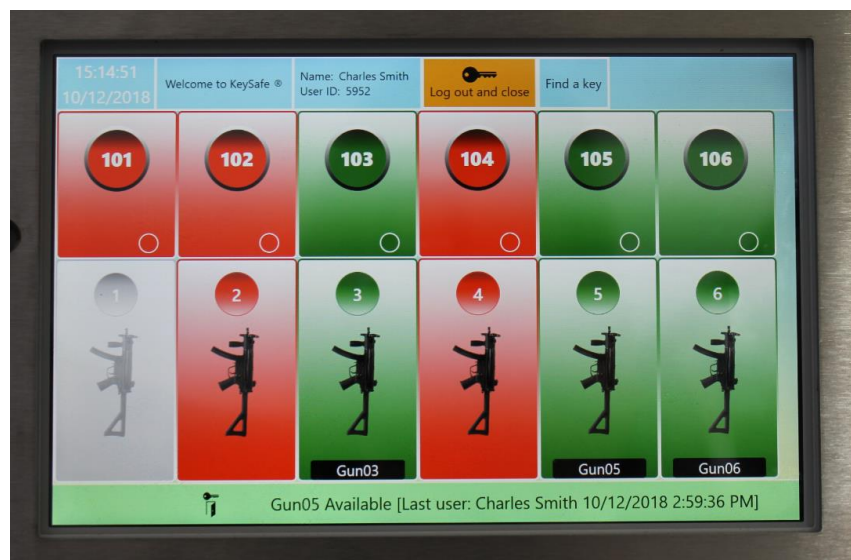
15:14:51
10/12/2018

Welcome to KeySafe ®

Name: Charles Smith
User ID: 5952

Log out and close

Find a key

101

102

103

104

105

106

1

2

3

4

5

6

Gun03

Gun05

Gun06

Gun05 Available [Last user: Charles Smith 10/12/2018 2:59:36 PM]